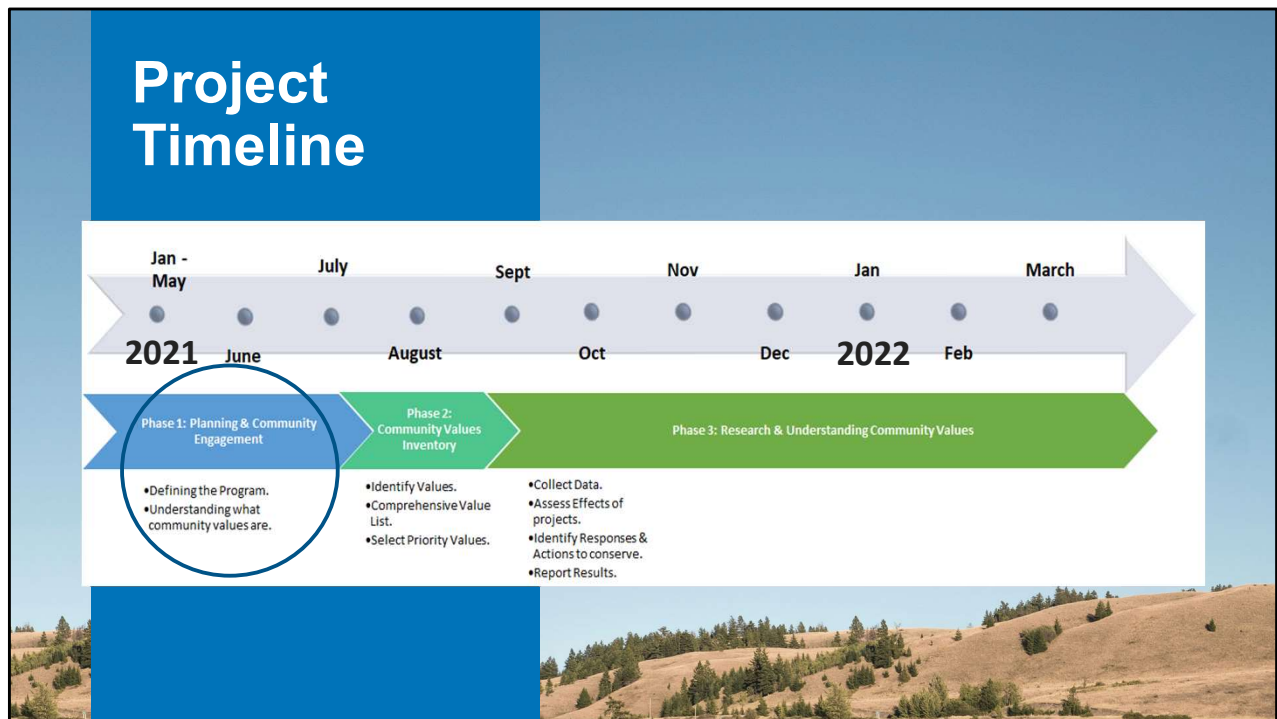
Project Timeline

Jan - May

July

Sept

Nov

Jan

March

2021

June

August

Oct

Dec

2022

Feb

Phase 1: Planning & Community Engagement

Phase 2: Community Values Inventory

Phase 3: Research & Understanding Community Values

•Defining the Program.
•Understanding what community values are.

•Identify Values.
•Comprehensive Value List.
•Select Priority Values.

•Collect Data.
•Assess Effects of projects.
•Identify Responses & Actions to conserve.
•Report Results.